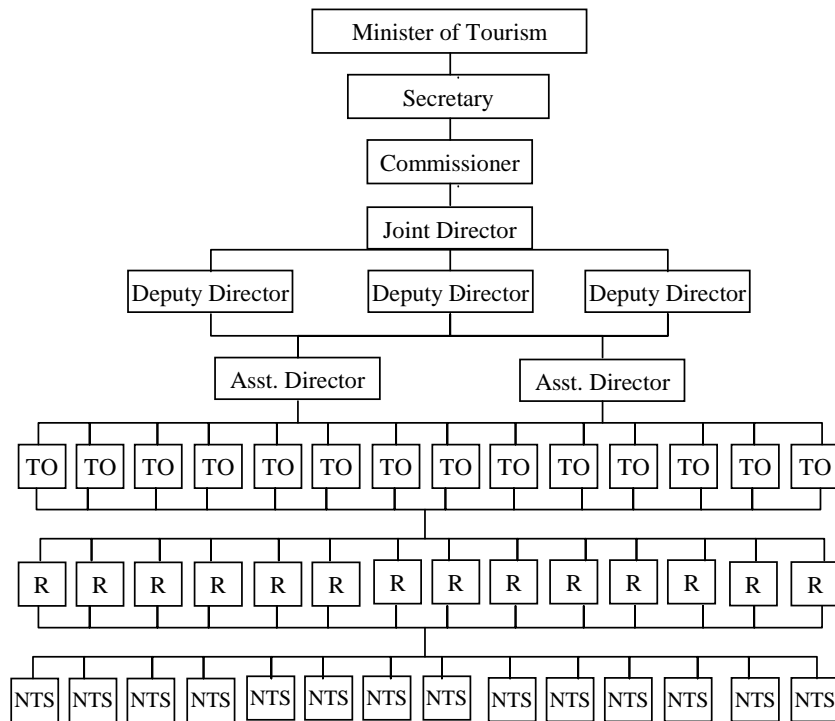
Minister of Tourism

Secretary

Commissioner

Joint Director

Deputy Director
Deputy Director
Deputy Director

Asst. Director
Asst. Director

TO TO TO TO TO TO TO TO TO TO TO TO TO TO

R R R R R R R R R R R R R R

NTS NTS NTS NTS NTS NTS NTS NTS NTS NTS NTS NTS NTS NTS